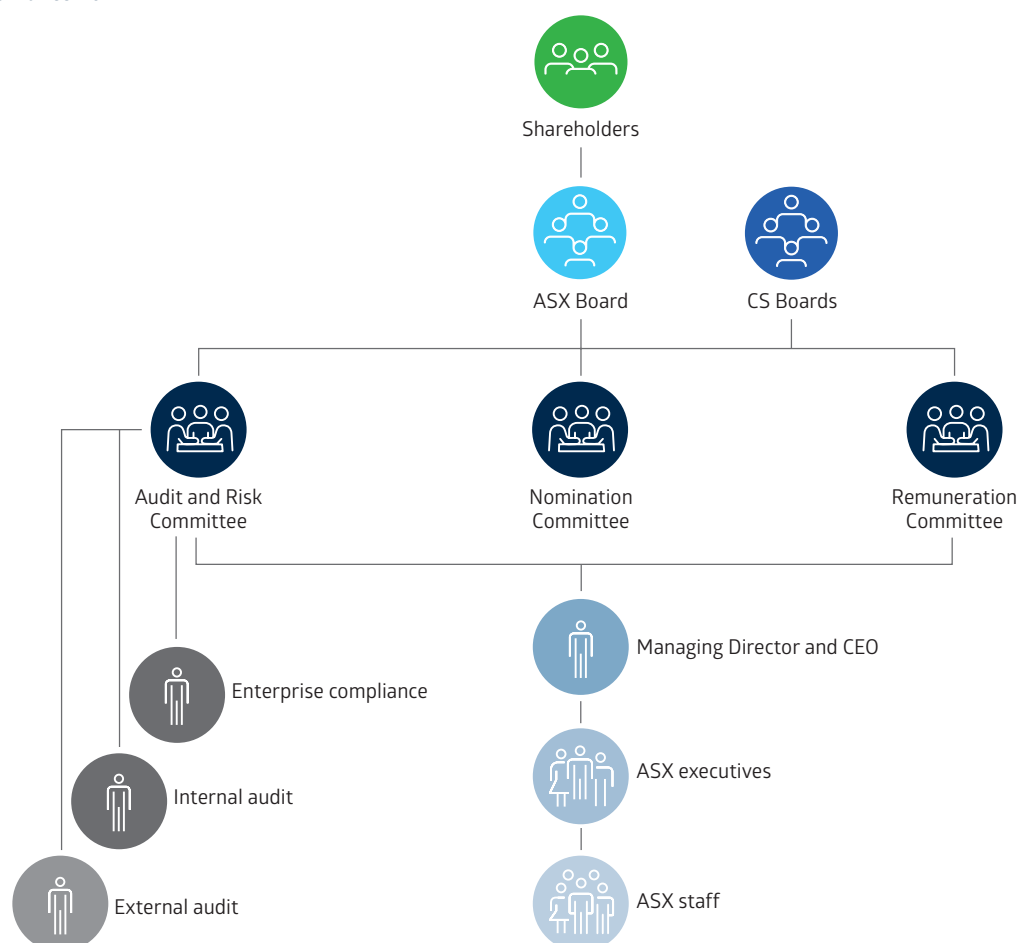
Shareholders

ASX Board

CS Boards

Audit and Risk Committee

Nomination Committee

Remuneration Committee

Managing Director and CEO

Enterprise compliance

ASX executives

Internal audit

ASX staff

External audit